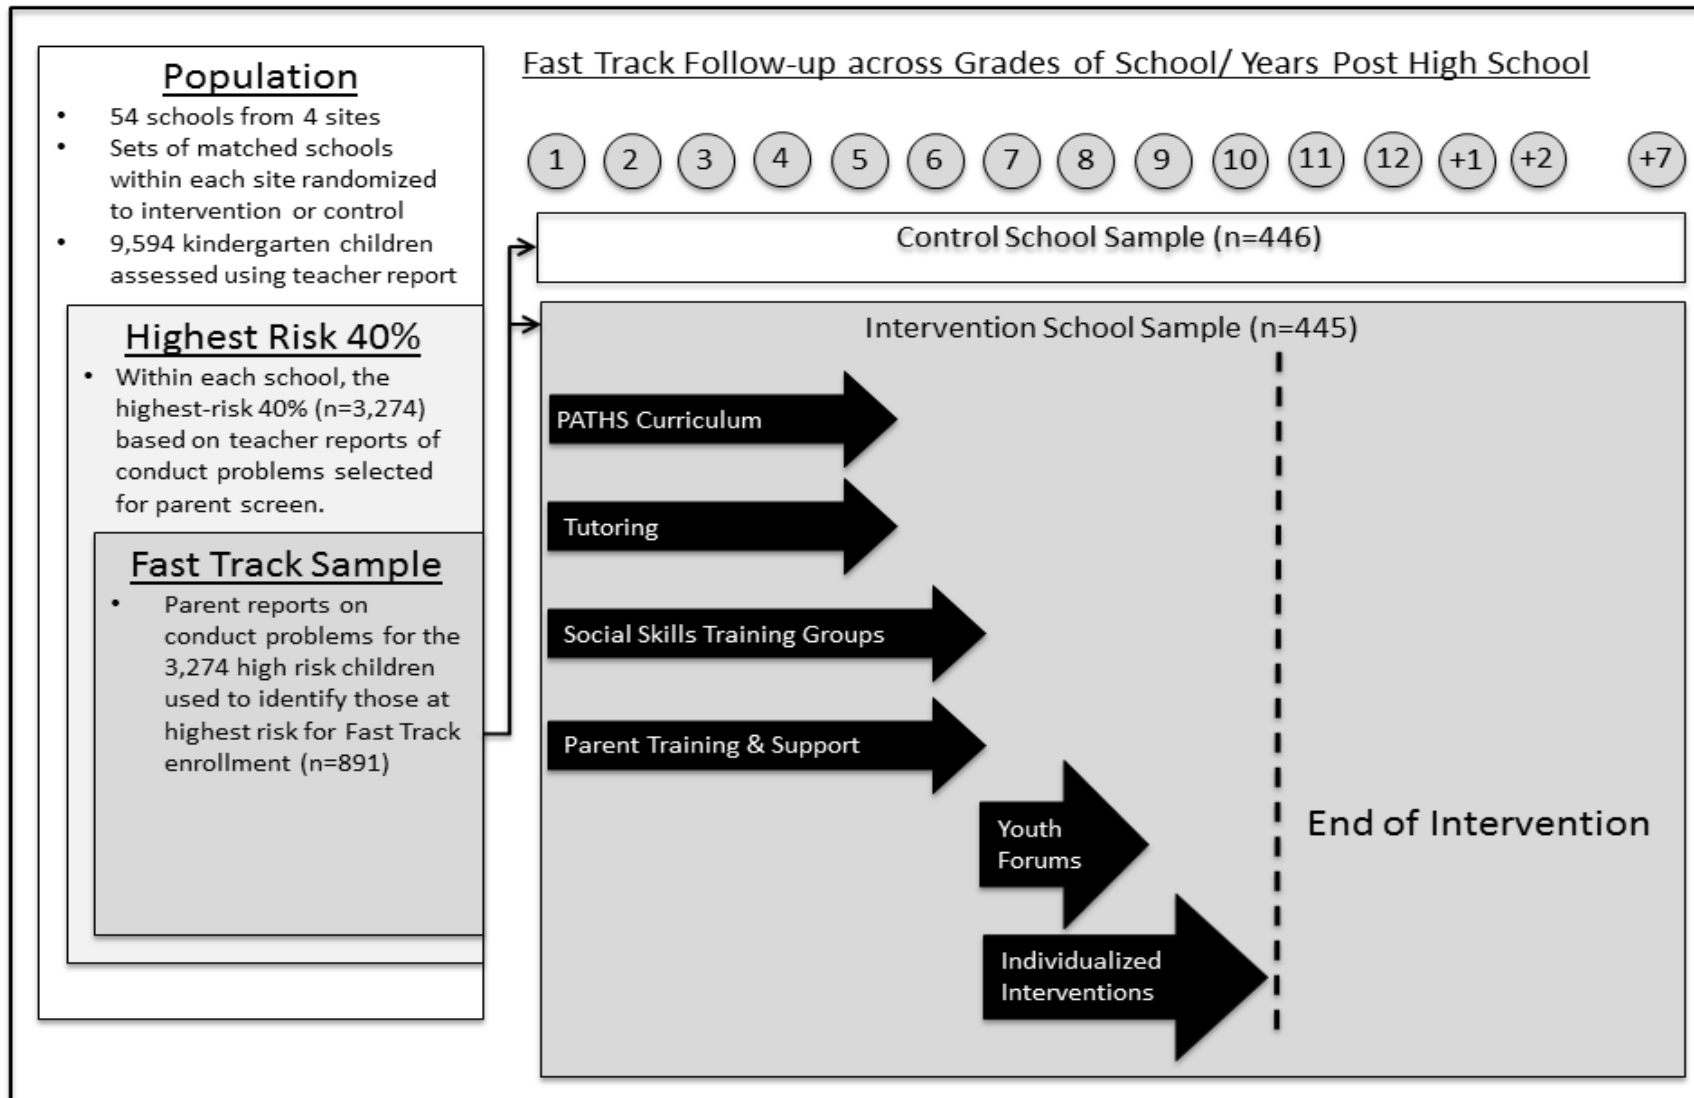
Population

- 54 schools from 4 sites
- Sets of matched schools within each site randomized to intervention or control
- 9,594 kindergarten children assessed using teacher report

Highest Risk 40%

- Within each school, the highest-risk 40% (n=3,274) based on teacher reports of conduct problems selected for parent screen.

Fast Track Sample

- Parent reports on conduct problems for the 3,274 high risk children used to identify those at highest risk for Fast Track enrollment (n=891)

Fast Track Follow-up across Grades of School/ Years Post High School

1 2 3 4 5 6 7 8 9 10 11 12 +1 +2 +7

Control School Sample (n=446)

Intervention School Sample (n=445)

PATHS Curriculum

Tutoring

Social Skills Training Groups

Parent Training & Support

Youth Forums

Individualized Interventions

End of Intervention